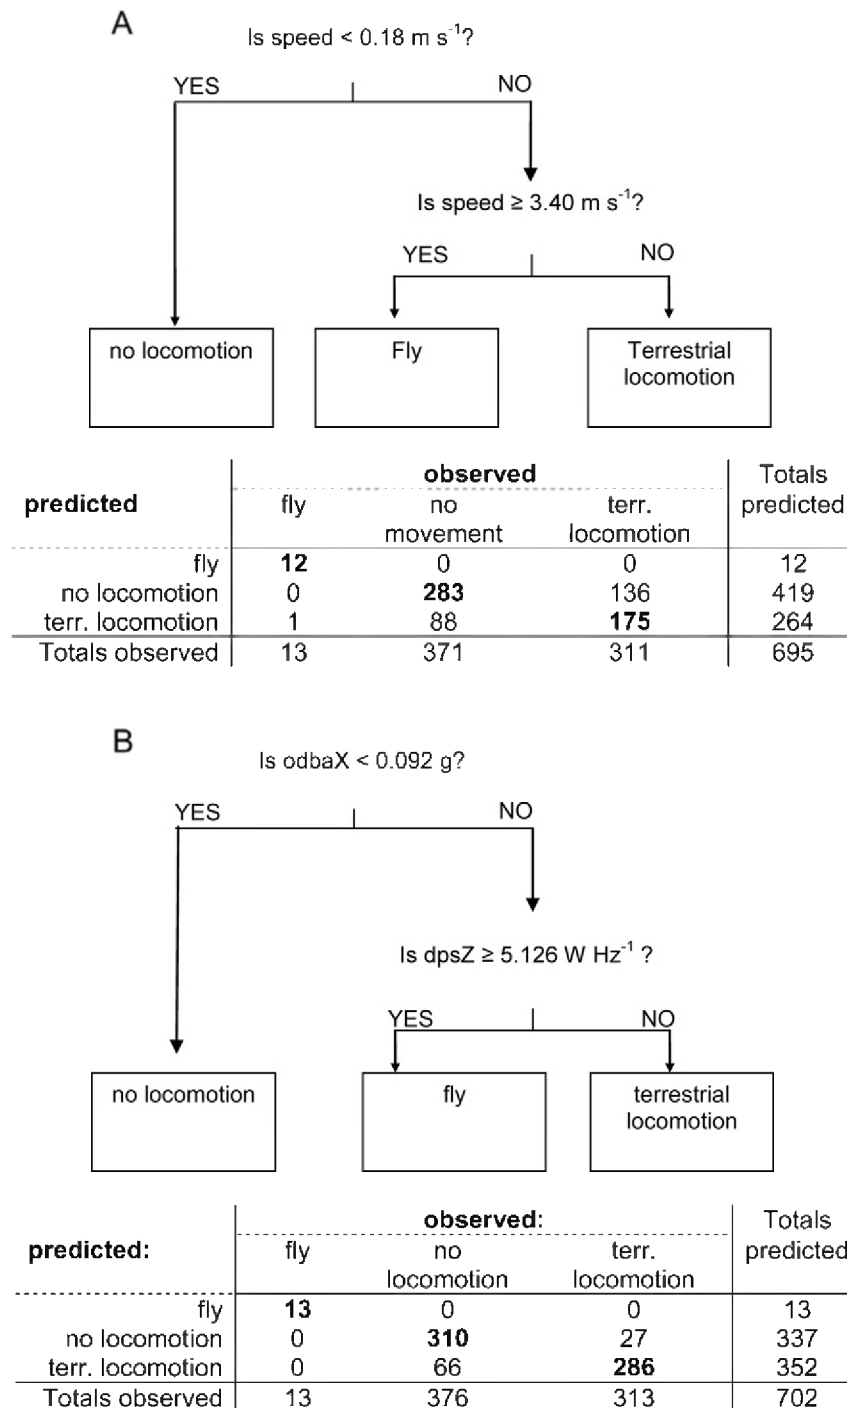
A

Is speed < 0.18 m s$^{-1}$?

YES

NO

Is speed ≥ 3.40 m s$^{-1}$?

YES

NO

no locomotion

Fly

Terrestrial locomotion

| predicted | observed: fly | observed: no movement | observed: terr. locomotion | Totals predicted |
|---|---|---|---|---|
| fly | **12** | 0 | 0 | 12 |
| no locomotion | 0 | **283** | 136 | 419 |
| terr. locomotion | 1 | 88 | **175** | 264 |
| Totals observed | 13 | 371 | 311 | 695 |

B

Is odbaX < 0.092 g?

YES

NO

Is dpsZ ≥ 5.126 W Hz$^{-1}$ ?

YES

NO

no locomotion

fly

terrestrial locomotion

| predicted: | observed: fly | observed: no locomotion | observed: terr. locomotion | Totals predicted |
|---|---|---|---|---|
| fly | **13** | 0 | 0 | 13 |
| no locomotion | 0 | **310** | 27 | 337 |
| terr. locomotion | 0 | 66 | **286** | 352 |
| Totals observed | 13 | 376 | 313 | 702 |